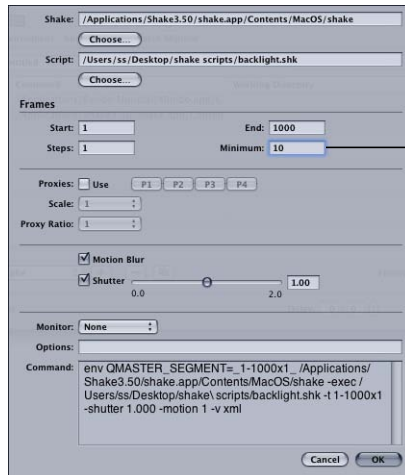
Shake: /Applications/Shake3.50/shake.app/Contents/MacOS/shake

Choose...

Script: /Users/ss/Desktop/shake scripts/backlight.shk

Choose...

Frames

Start: 1

End: 1000

Steps: 1

Minimum: 10

Proxies: Use

P1 P2 P3 P4

Scale: 1

Proxy Ratio: 1

Motion Blur

Shutter

1.00

0.0

2.0

Monitor: None

Options:

Command: env QMASTER_SEGMENT=_1-1000x1_ /Applications/Shake3.50/shake.app/Contents/MacOS/shake -exec /Users/ss/Desktop/shake\ scripts/backlight.shk -t 1-1000x1 -shutter 1.000 -motion 1 -v xml

Cancel

OK